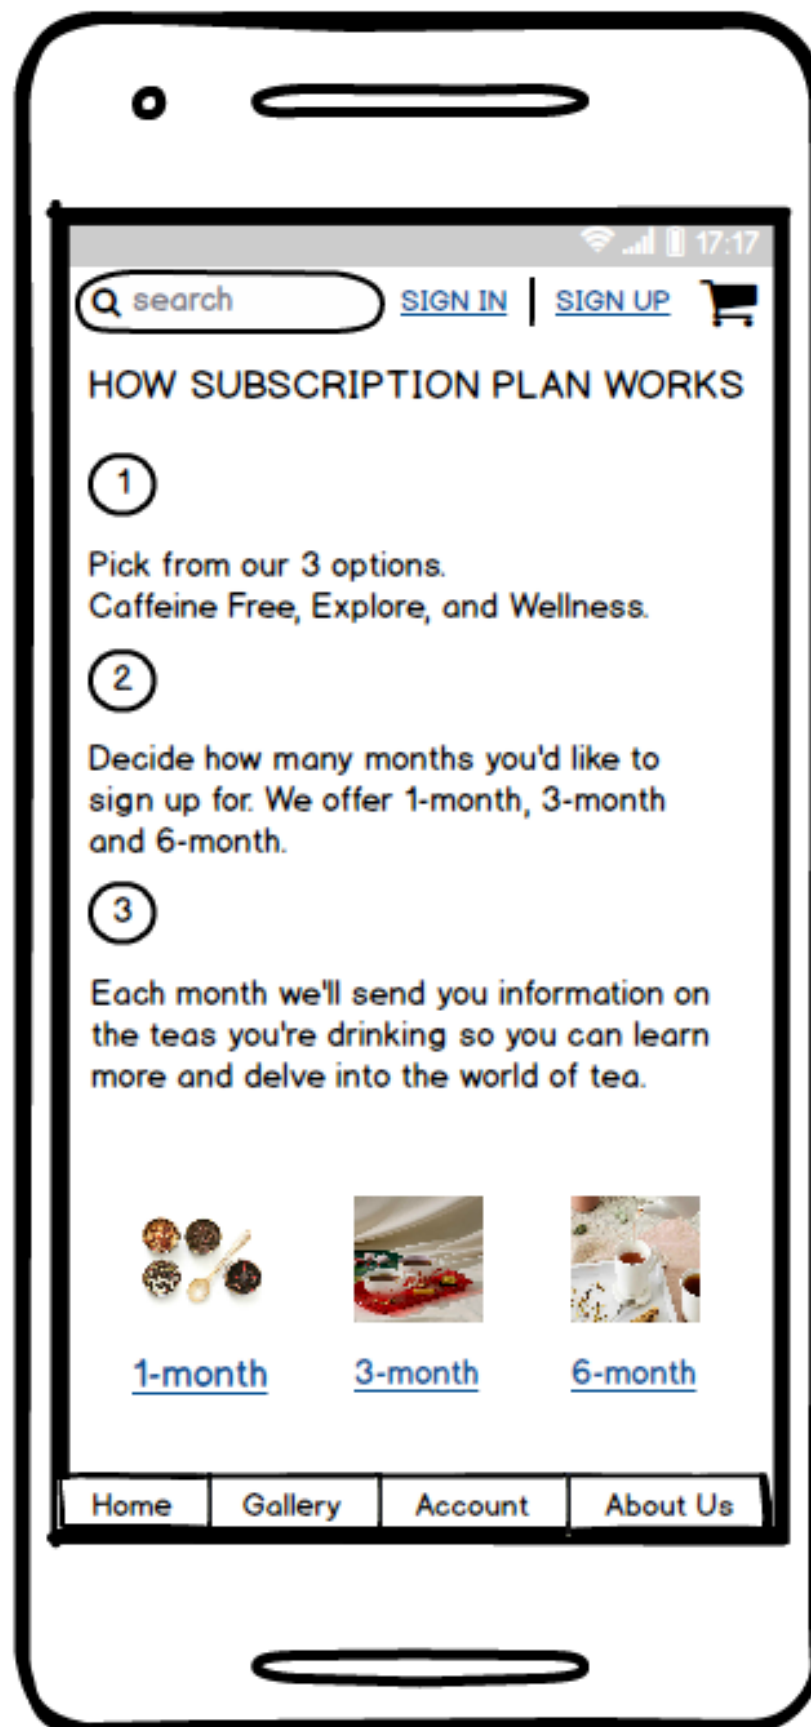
17:17

search SIGN IN | SIGN UP

HOW SUBSCRIPTION PLAN WORKS

1

Pick from our 3 options. Caffeine Free, Explore, and Wellness.

2

Decide how many months you'd like to sign up for. We offer 1-month, 3-month and 6-month.

3

Each month we'll send you information on the teas you're drinking so you can learn more and delve into the world of tea.

1-month 3-month 6-month

| Home | Gallery | Account | About Us |
|---|---|---|---|